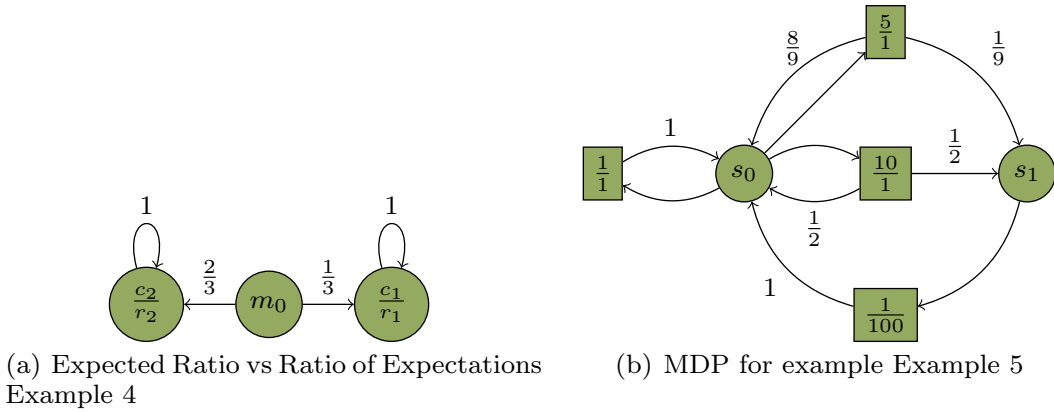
1

1

$\frac{c_2}{r_2}$ $\frac{2}{3}$ $m_0$ $\frac{1}{3}$ $\frac{c_1}{r_1}$

(a) Expected Ratio vs Ratio of Expectations Example 4

$\frac{8}{9}$ $\frac{5}{1}$ $\frac{1}{9}$

1

$\frac{1}{1}$ $s_0$ $\frac{10}{1}$ $\frac{1}{2}$ $s_1$

$\frac{1}{2}$

1

$\frac{1}{100}$

(b) MDP for example Example 5